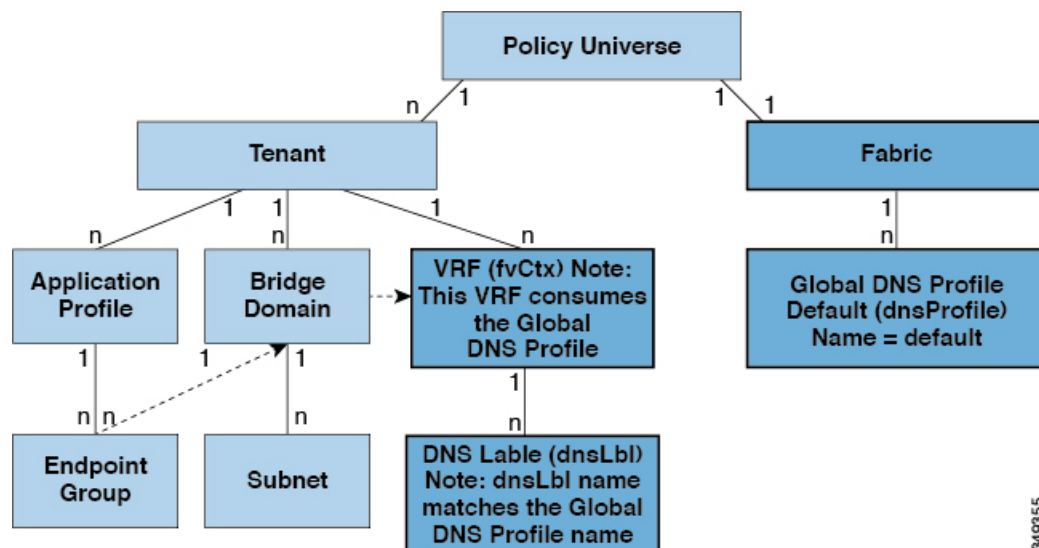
Policy Universe

n 1

1 1

Tenant

Fabric

1 1 1

n n n

1

n

Application Profile

Bridge Domain

VRF (fvCtx) Note: This VRF consumes the Global DNS Profile

Global DNS Profile Default (dnsProfile) Name = default

1 1 1

1

n n n

n

Endpoint Group

Subnet

DNS Lable (dnsLbl) Note: dnsLbl name matches the Global DNS Profile name

349355